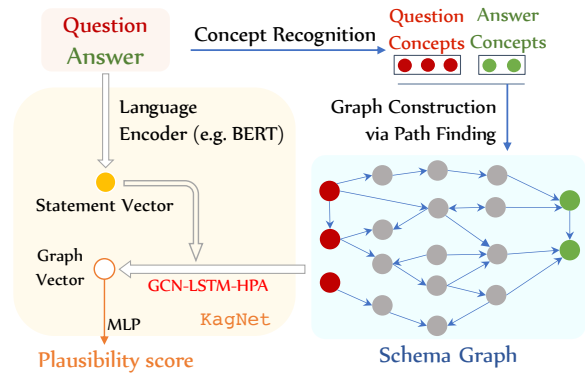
Question
Answer

Concept Recognition

Question Concepts

Answer Concepts

Language Encoder (e.g. BERT)

Graph Construction via Path Finding

Statement Vector

Graph Vector

GCN-LSTM-HPA

KagNet

MLP

Plausibility score

Schema Graph